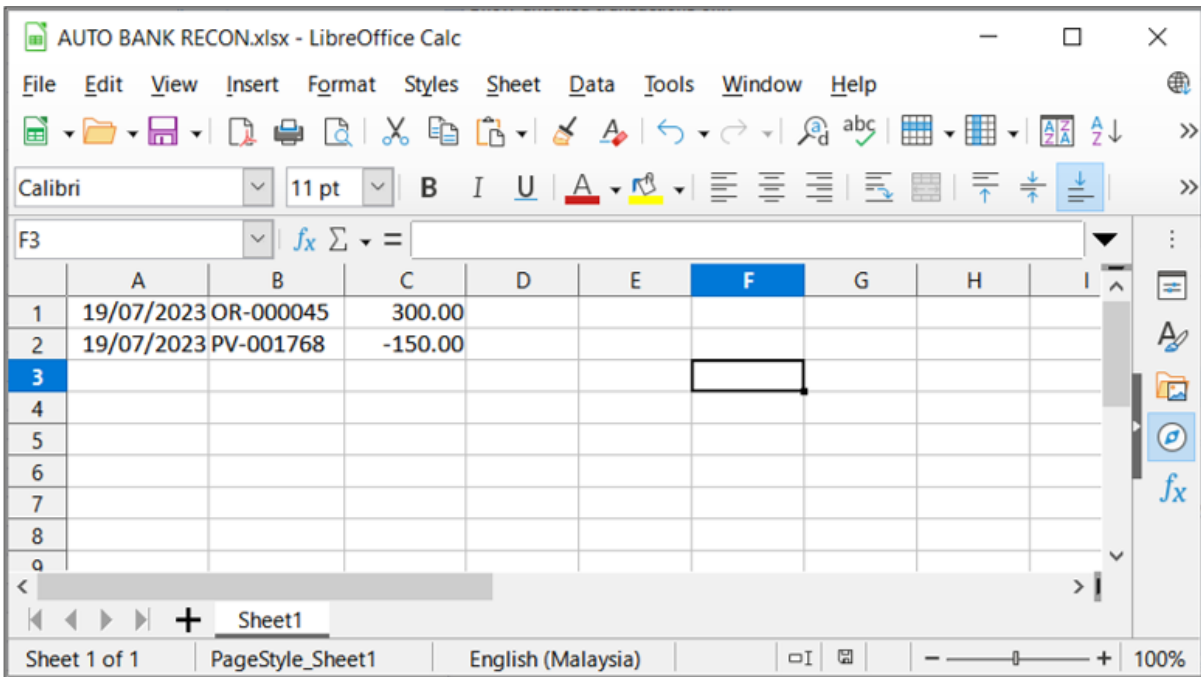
AUTO BANK RECON.xlsx - LibreOffice Calc

File Edit View Insert Format Styles Sheet Data Tools Window Help

Calibri 11 pt

F3

| | A | B | C | D | E | F | G | H | I |
|---|---|---|---|---|---|---|---|---|---|
| 1 | 19/07/2023 | OR-000045 | 300.00 | | | | | | |
| 2 | 19/07/2023 | PV-001768 | -150.00 | | | | | | |
| 3 | | | | | | | | | |
| 4 | | | | | | | | | |
| 5 | | | | | | | | | |
| 6 | | | | | | | | | |
| 7 | | | | | | | | | |
| 8 | | | | | | | | | |
| 9 | | | | | | | | | |

Sheet1

Sheet 1 of 1 PageStyle_Sheet1 English (Malaysia) 100%